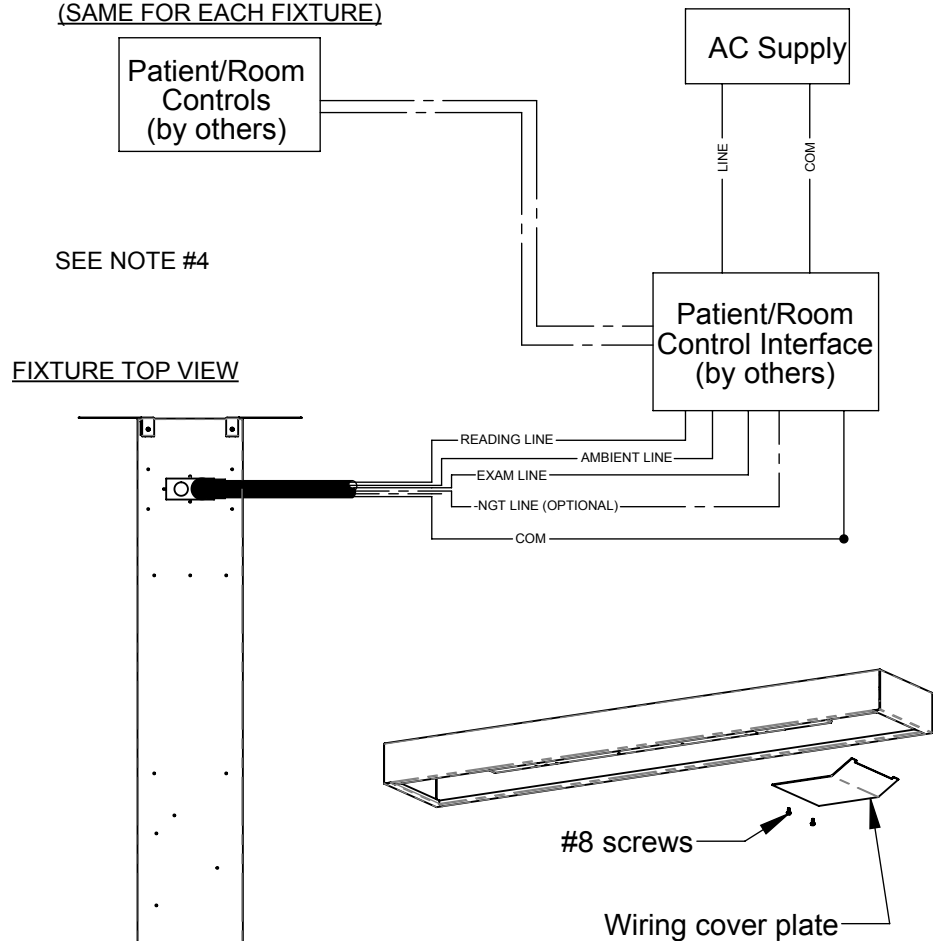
(SAME FOR EACH FIXTURE)

Patient/Room Controls (by others)

AC Supply

LINE

COM

SEE NOTE #4

Patient/Room Control Interface (by others)

FIXTURE TOP VIEW

READING LINE

AMBIENT LINE

EXAM LINE

-NGT LINE (OPTIONAL)

COM

#8 screws

Wiring cover plate